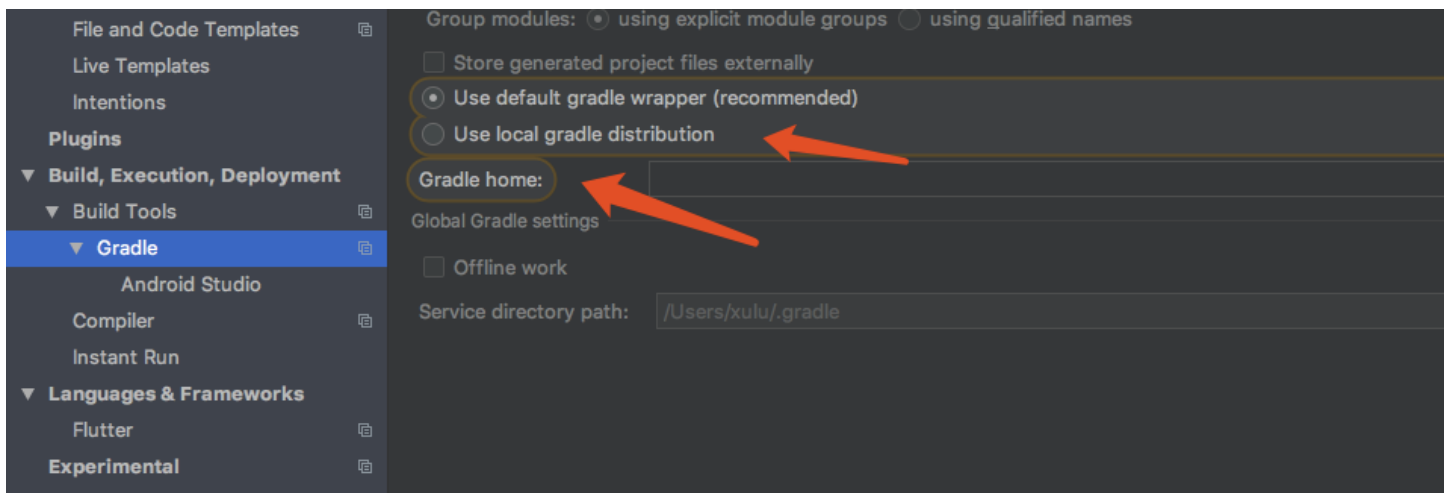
File and Code Templates
Live Templates
Intentions
Plugins
▼ Build, Execution, Deployment
▼ Build Tools
▼ Gradle
Android Studio
Compiler
Instant Run
▼ Languages & Frameworks
Flutter
Experimental

Group modules: using explicit module groups using qualified names
Store generated project files externally
Use default gradle wrapper (recommended)
Use local gradle distribution
Gradle home:
Global Gradle settings
Offline work
Service directory path: /Users/xulu/.gradle